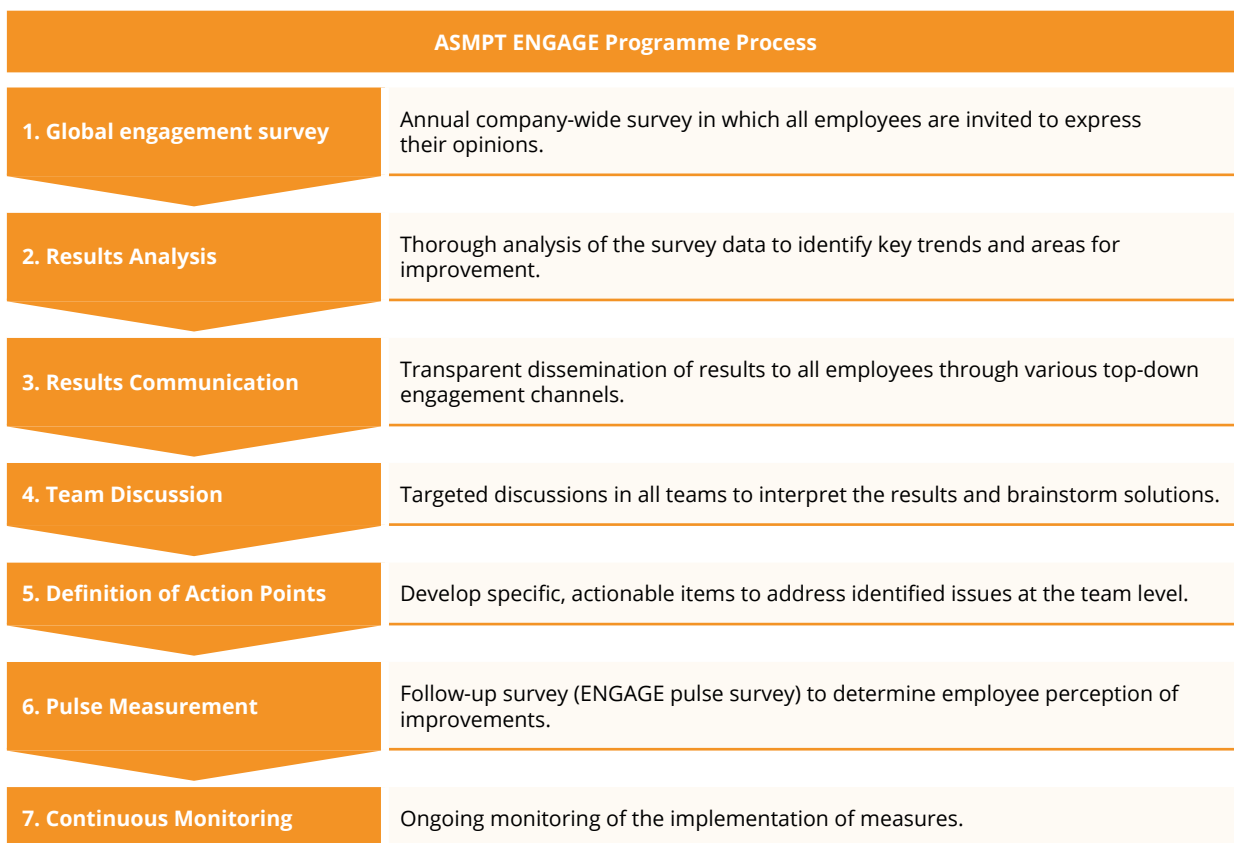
ASMPT ENGAGE Programme Process

| | |
|---|---|
| 1. Global engagement survey | Annual company-wide survey in which all employees are invited to express their opinions. |
| 2. Results Analysis | Thorough analysis of the survey data to identify key trends and areas for improvement. |
| 3. Results Communication | Transparent dissemination of results to all employees through various top-down engagement channels. |
| 4. Team Discussion | Targeted discussions in all teams to interpret the results and brainstorm solutions. |
| 5. Definition of Action Points | Develop specific, actionable items to address identified issues at the team level. |
| 6. Pulse Measurement | Follow-up survey (ENGAGE pulse survey) to determine employee perception of improvements. |
| 7. Continuous Monitoring | Ongoing monitoring of the implementation of measures. |